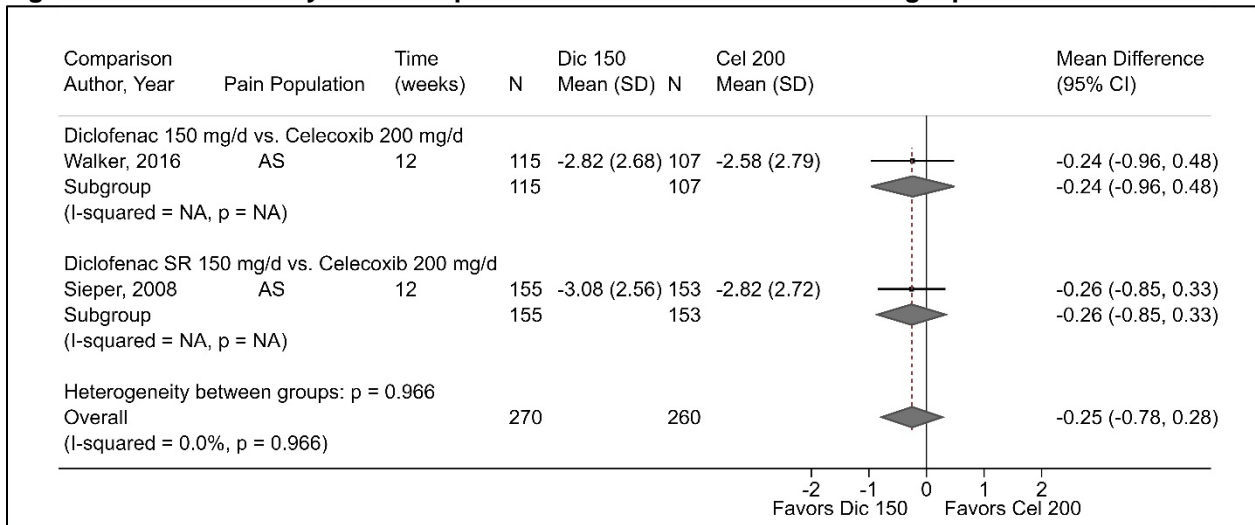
| Comparison Author, Year | Pain Population | Time (weeks) | N | Dic 150 Mean (SD) | N | Cel 200 Mean (SD) | Mean Difference (95% CI) |
|---|---|---|---|---|---|---|---|
| Diclofenac 150 mg/d vs. Celecoxib 200 mg/d | | | | | | | |
| Walker, 2016 | AS | 12 | 115 | -2.82 (2.68) | 107 | -2.58 (2.79) | -0.24 (-0.96, 0.48) |
| Subgroup (I-squared = NA, p = NA) | | | 115 | | 107 | | -0.24 (-0.96, 0.48) |
| Diclofenac SR 150 mg/d vs. Celecoxib 200 mg/d | | | | | | | |
| Sieper, 2008 | AS | 12 | 155 | -3.08 (2.56) | 153 | -2.82 (2.72) | -0.26 (-0.85, 0.33) |
| Subgroup (I-squared = NA, p = NA) | | | 155 | | 153 | | -0.26 (-0.85, 0.33) |
| Heterogeneity between groups: p = 0.966 | | | | | | | |
| Overall (I-squared = 0.0%, p = 0.966) | | | 270 | | 260 | | -0.25 (-0.78, 0.28) |

-2 -1 0 1 2
Favors Dic 150 Favors Cel 200